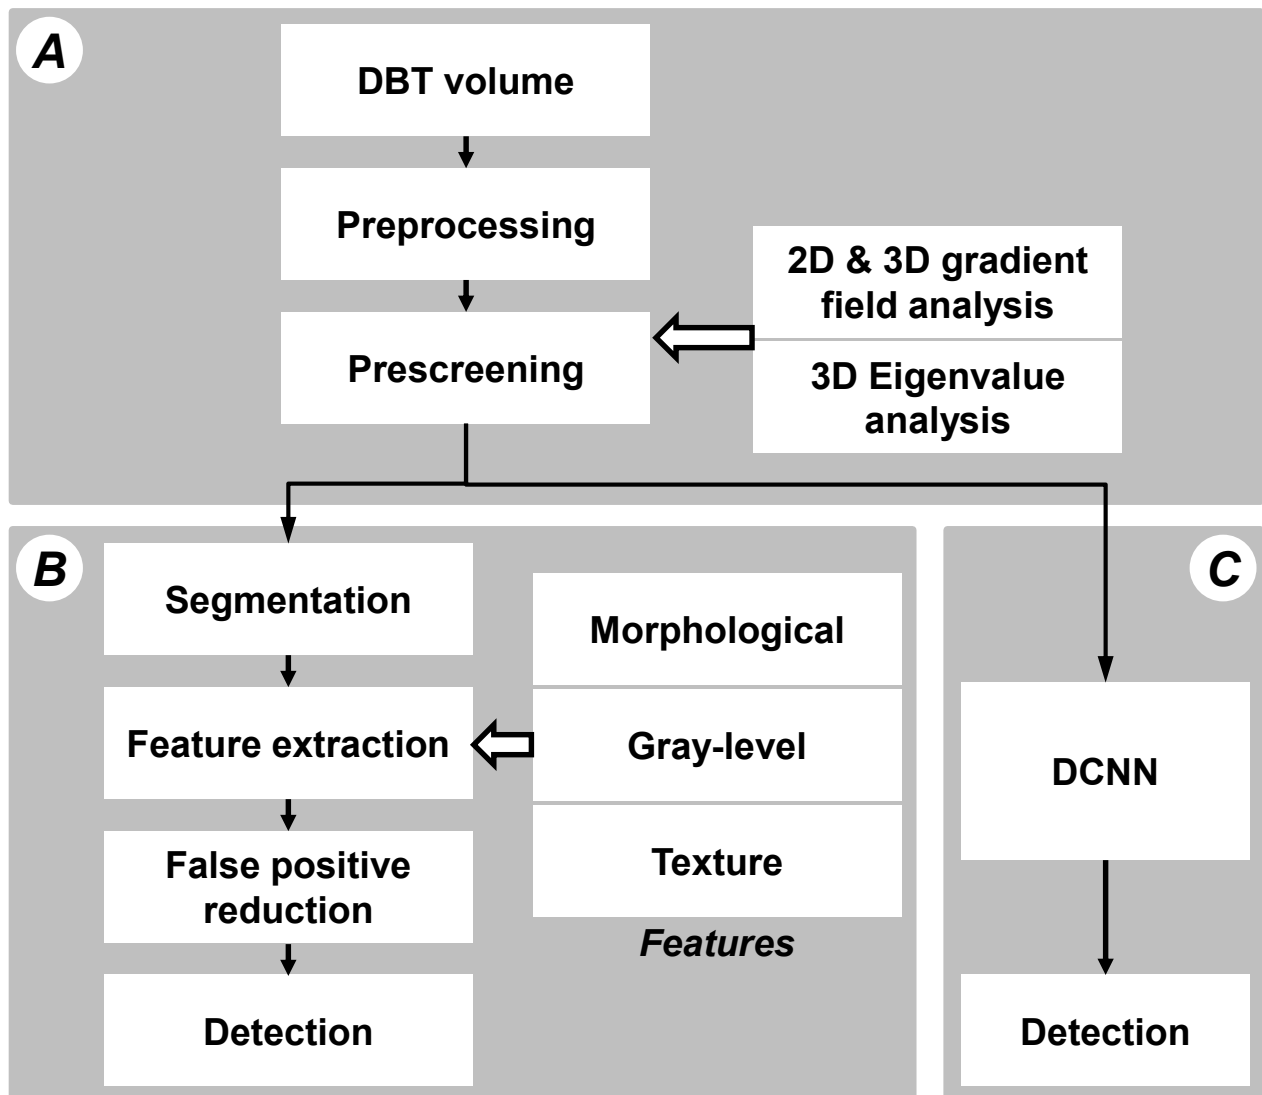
A

DBT volume

Preprocessing

Prescreening

2D & 3D gradient field analysis

3D Eigenvalue analysis

B

Segmentation

Feature extraction

False positive reduction

Detection

Morphological

Gray-level

Texture

Features

C

DCNN

Detection